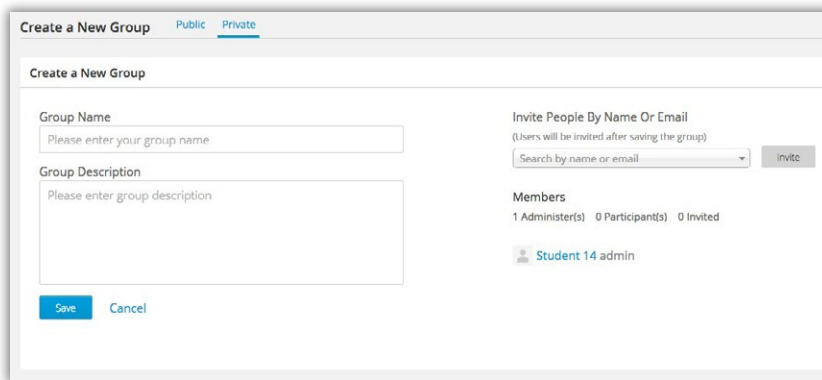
Create a New Group Public Private

Create a New Group

Group Name

Please enter your group name

Group Description

Please enter group description

Save Cancel

Invite People By Name Or Email

(Users will be invited after saving the group)

Search by name or email

Invite

Members

1 Administer(s) 0 Participant(s) 0 Invited

Student 14 admin